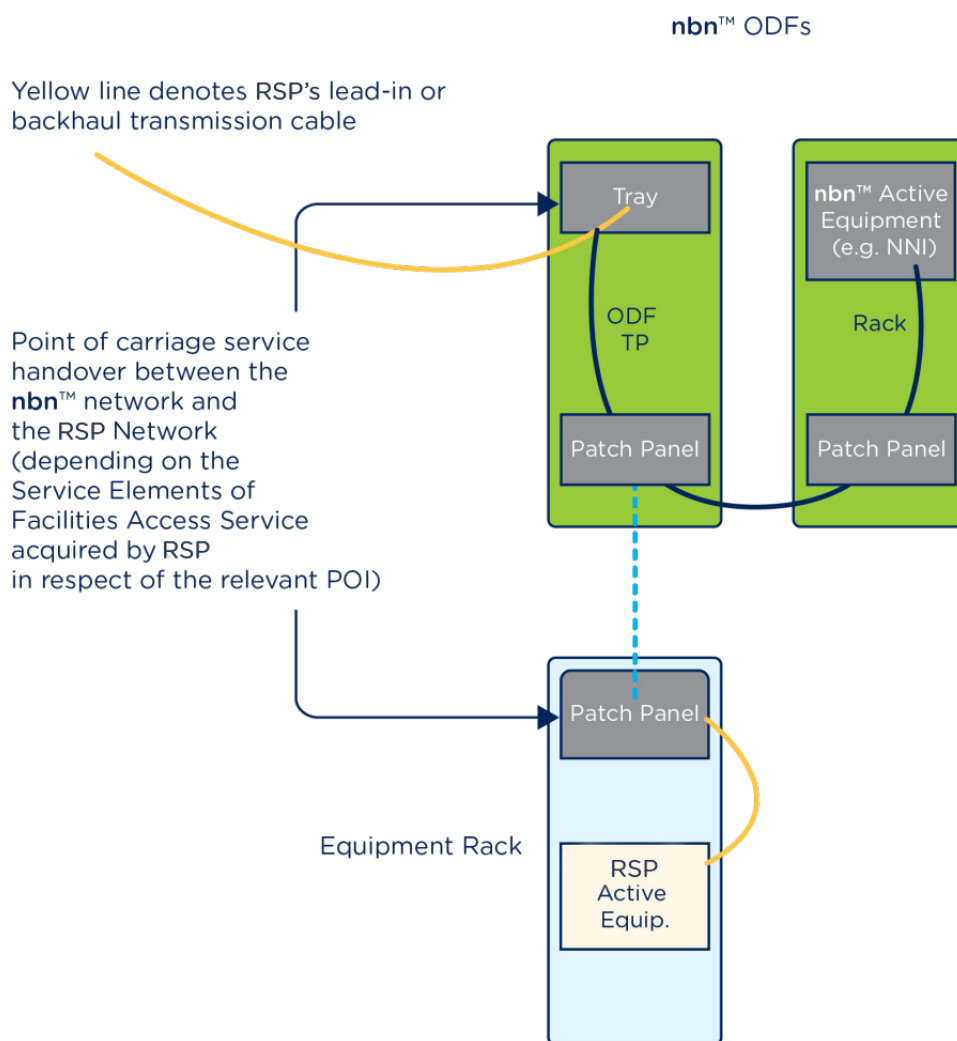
nbn™ ODFs

Yellow line denotes RSP's lead-in or backhaul transmission cable

Tray

nbn™ Active Equipment (e.g. NNI)

ODF TP

Rack

Point of carriage service handover between the nbn™ network and the RSP Network (depending on the Service Elements of Facilities Access Service acquired by RSP in respect of the relevant POI)

Patch Panel

Patch Panel

Patch Panel

Equipment Rack

RSP Active Equip.